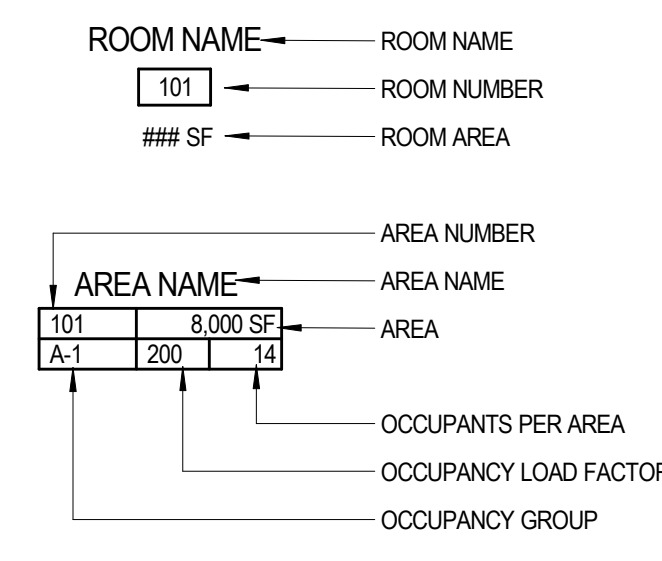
ROOM NAME ROOM NAME

101 ROOM NUMBER

### SF ROOM AREA

AREA NUMBER

AREA NAME AREA NAME

| 101 | 8,000 SF | |
|---|---|---|
| A-1 | 200 | 14 |

AREA

OCCUPANTS PER AREA

OCCUPANCY LOAD FACTOR

OCCUPANCY GROUP